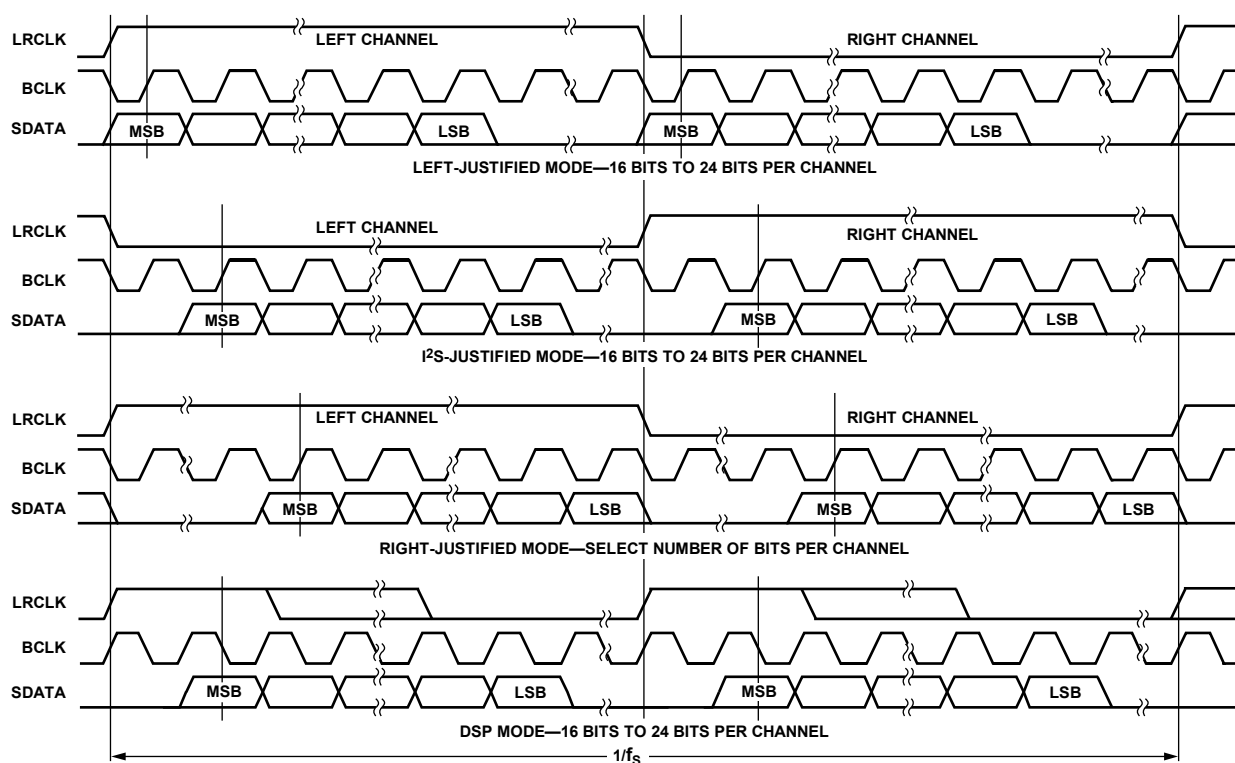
LRCLK
LEFT CHANNEL
RIGHT CHANNEL
BCLK
SDATA
MSB
LSB
MSB
LSB
LEFT-JUSTIFIED MODE—16 BITS TO 24 BITS PER CHANNEL

LRCLK
LEFT CHANNEL
RIGHT CHANNEL
BCLK
SDATA
MSB
LSB
MSB
LSB
I$^2$S-JUSTIFIED MODE—16 BITS TO 24 BITS PER CHANNEL

LRCLK
LEFT CHANNEL
RIGHT CHANNEL
BCLK
SDATA
MSB
LSB
MSB
LSB
RIGHT-JUSTIFIED MODE—SELECT NUMBER OF BITS PER CHANNEL

LRCLK
BCLK
SDATA
MSB
LSB
MSB
LSB
DSP MODE—16 BITS TO 24 BITS PER CHANNEL

$1/f_S$